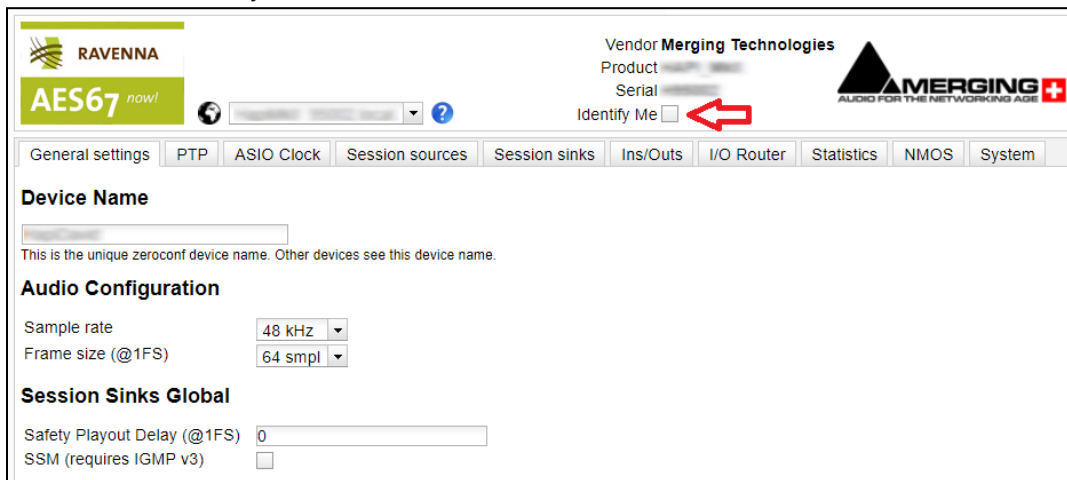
RAVENNA
AES67 now!

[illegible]

Vendor Merging Technologies
Product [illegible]
Serial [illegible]
Identify Me

MERGING
AUDIO FOR THE NETWORKING AGE

General settings | PTP | ASIO Clock | Session sources | Session sinks | Ins/Outs | I/O Router | Statistics | NMOS | System

Device Name

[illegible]
This is the unique zeroconf device name. Other devices see this device name.

Audio Configuration

Sample rate 48 kHz
Frame size (@1FS) 64 smpl

Session Sinks Global

Safety Playout Delay (@1FS) 0
SSM (requires IGMP v3)